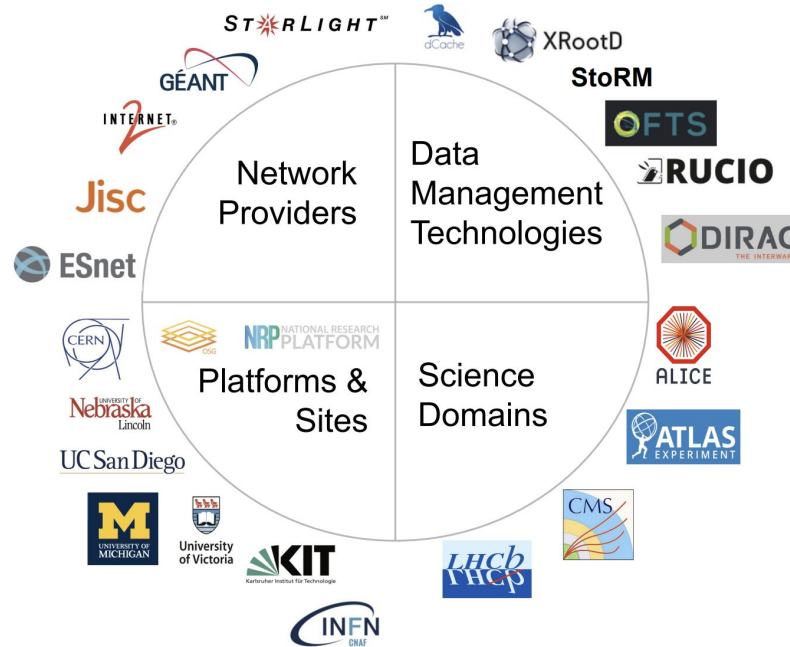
STARLIGHT℠

dCache

XRootD

StoRM

FTS

RUCIO

DIRAC
THE INTERWAR

GÉANT

INTERNET2

Jisc

ESnet

Network Providers

Data Management Technologies

Platforms & Sites

Science Domains

OSG

NRP NATIONAL RESEARCH PLATFORM

CERN

UNIVERSITY OF Nebraska Lincoln

UC San Diego

M UNIVERSITY OF MICHIGAN

University of Victoria

KIT Karlsruher Institut für Technologie

INFN CNAF

ALICE

ATLAS EXPERIMENT

CMS

LHCb